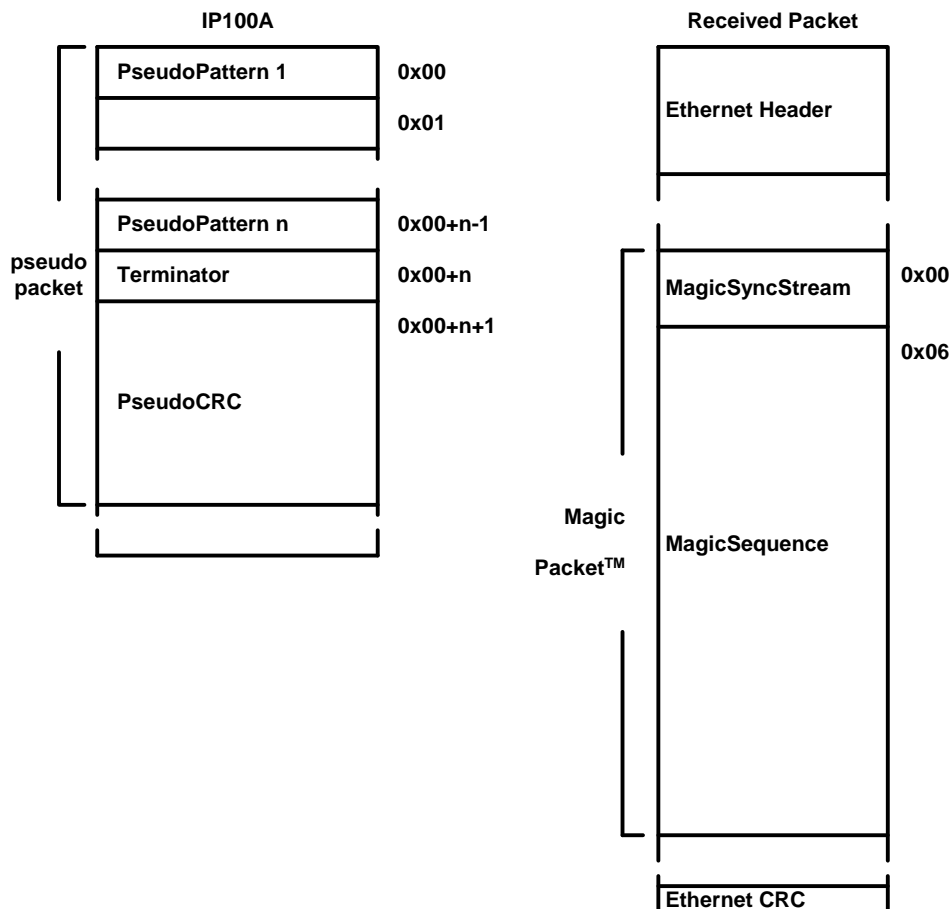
IP100A

PseudoPattern 1
0x00
0x01

PseudoPattern n
0x00+n-1
pseudo packet
Terminator
0x00+n
0x00+n+1
PseudoCRC

Received Packet

Ethernet Header

MagicSyncStream
0x00
0x06
Magic Packet$^{TM}$
MagicSequence

Ethernet CRC